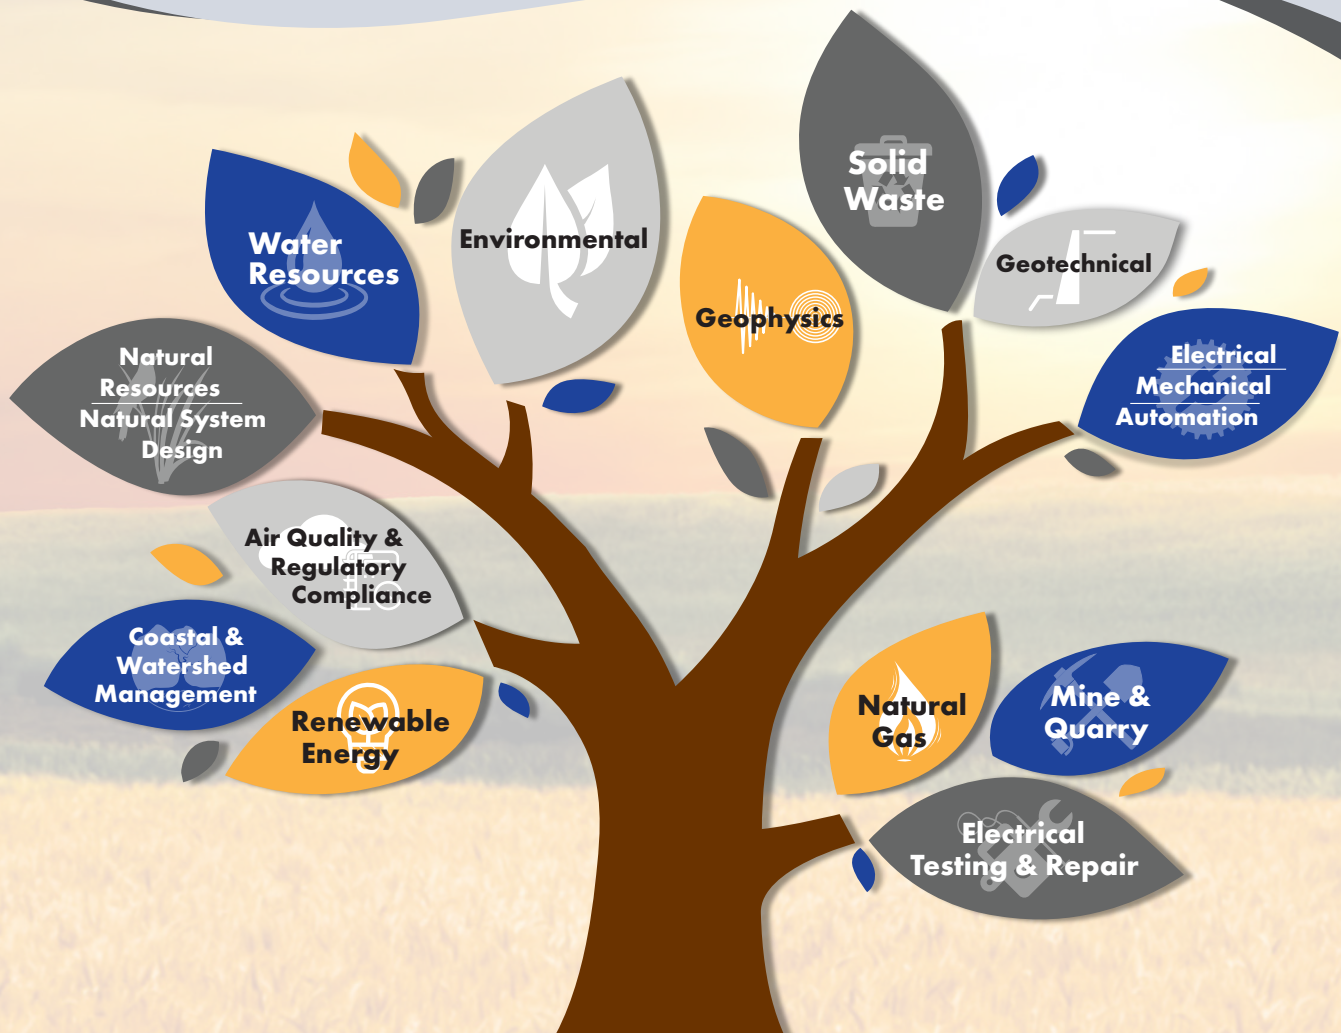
Water Resources

Environmental

Geophysics

Solid Waste

Geotechnical

Natural Resources
Natural System Design

Electrical
Mechanical
Automation

Air Quality & Regulatory Compliance

Coastal & Watershed Management

Renewable Energy

Natural Gas

Mine & Quarry

Electrical Testing & Repair